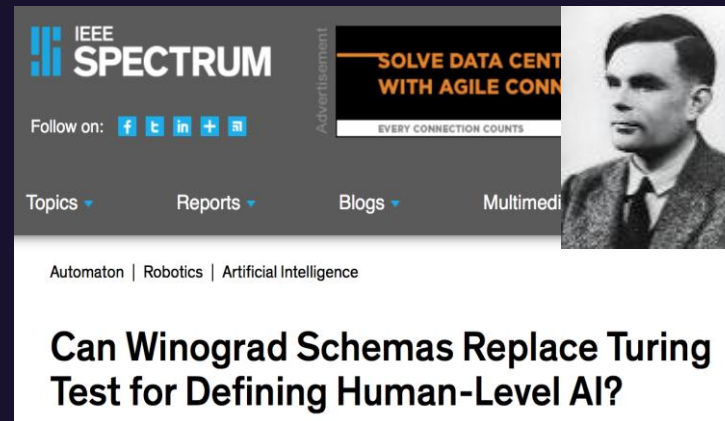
IEEE SPECTRUM

Follow on: f t in + 

Advertisement

SOLVE DATA CENT
WITH AGILE CONN
EVERY CONNECTION COUNTS

Topics Reports Blogs Multimedi

Automaton | Robotics | Artificial Intelligence

Can Winograd Schemas Replace Turing Test for Defining Human-Level AI?